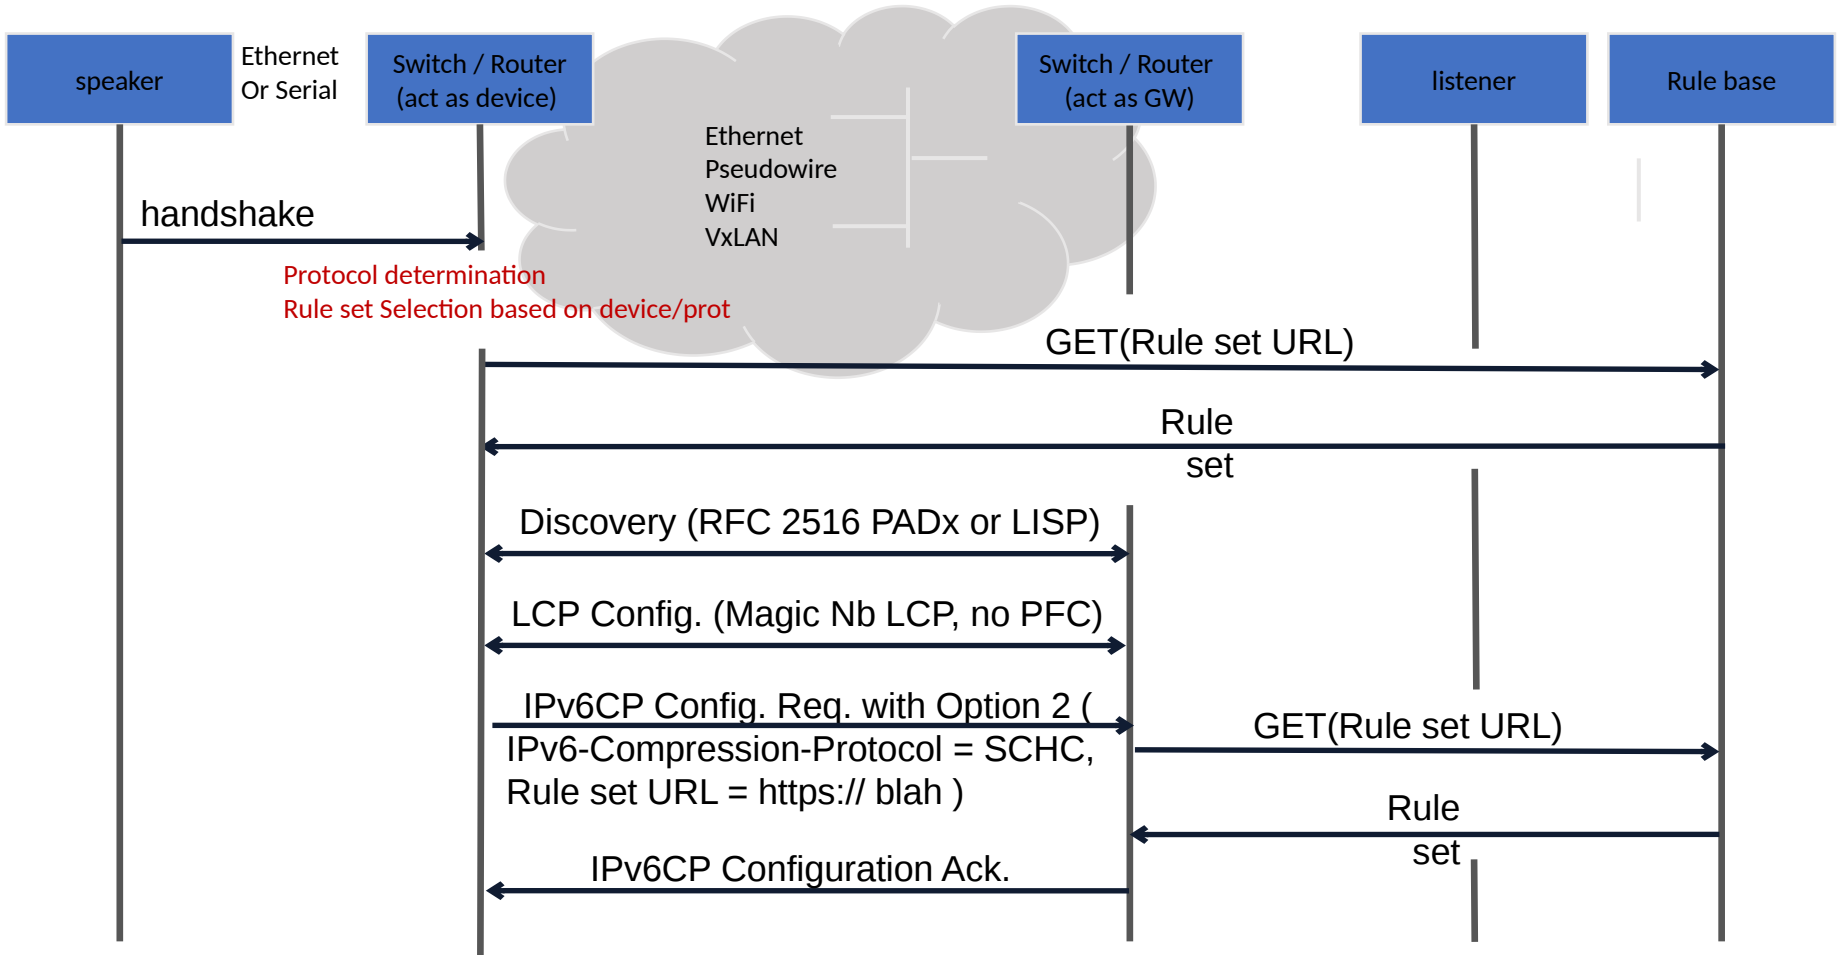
speaker

Ethernet
Or Serial

Switch / Router
(act as device)

Ethernet
Pseudowire
WiFi
VxLAN

Switch / Router
(act as GW)

listener

Rule base

handshake

Protocol determination
Rule set Selection based on device/prot

GET(Rule set URL)

Rule set

Discovery (RFC 2516 PADx or LISP)

LCP Config. (Magic Nb LCP, no PFC)

IPv6CP Config. Req. with Option 2 ( IPv6-Compression-Protocol = SCHC, Rule set URL = https:// blah )

GET(Rule set URL)

Rule set

IPv6CP Configuration Ack.